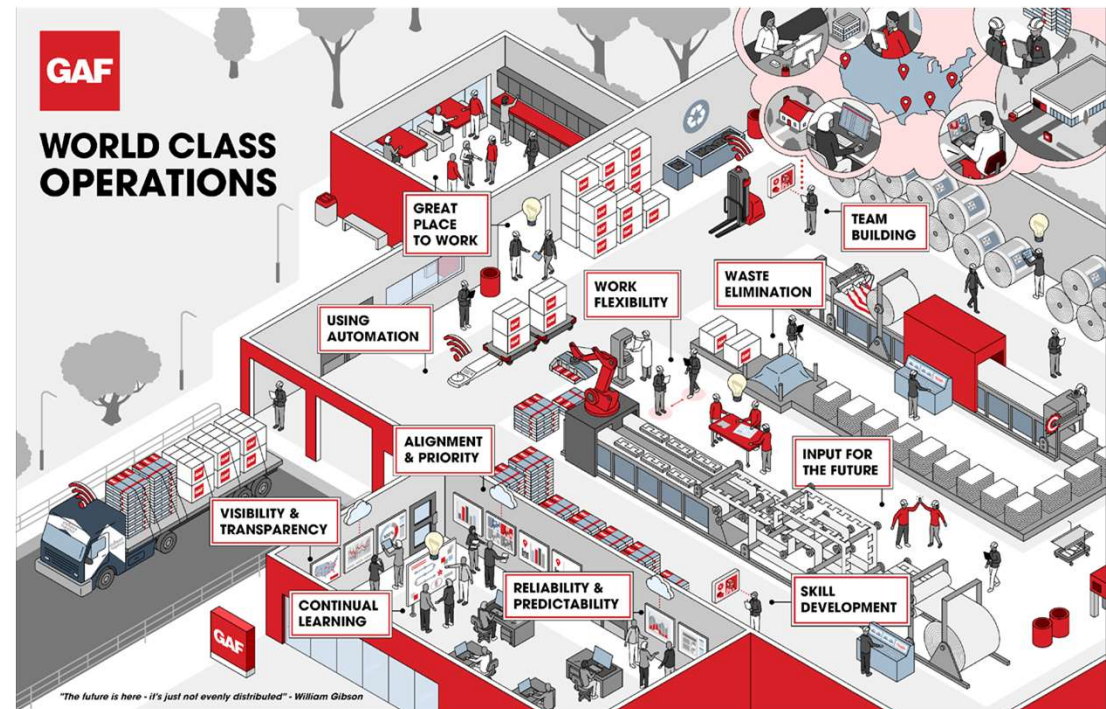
GAF

WORLD CLASS OPERATIONS

GREAT PLACE TO WORK

TEAM BUILDING

WORK FLEXIBILITY

WASTE ELIMINATION

USING AUTOMATION

ALIGNMENT & PRIORITY

INPUT FOR THE FUTURE

VISIBILITY & TRANSPARENCY

RELIABILITY & PREDICTABILITY

SKILL DEVELOPMENT

CONTINUAL LEARNING

GAF

"The future is here - it's just not evenly distributed" - William Gibson